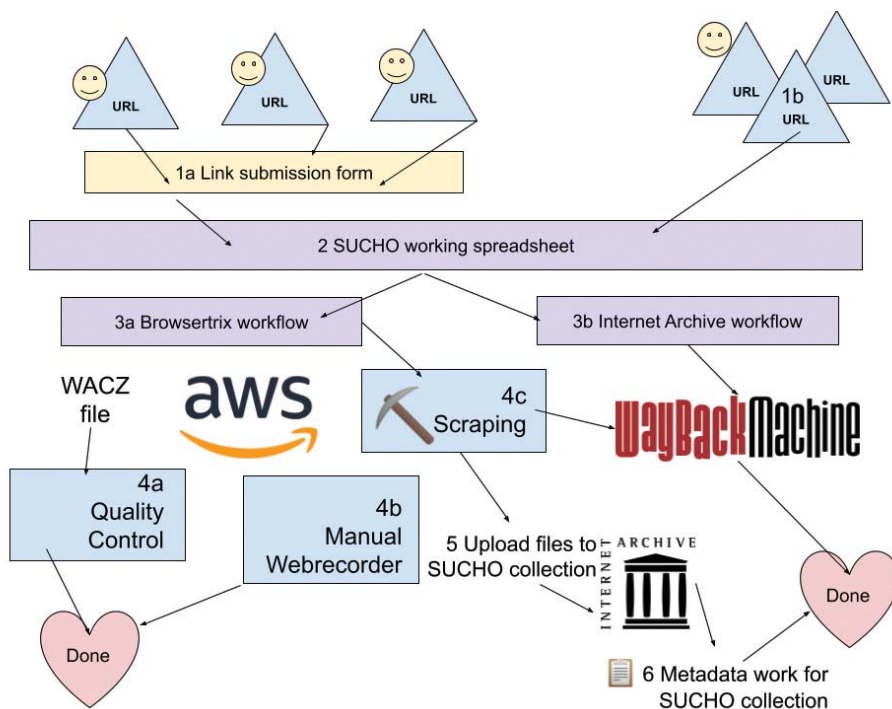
URL

URL

URL

URL

URL

1b
URL

1a Link submission form

2 SUCHO working spreadsheet

3a Browsertrix workflow

3b Internet Archive workflow

WACZ file

aws

4c Scraping

WayBackMachine

4a Quality Control

4b Manual Webrecorder

5 Upload files to SUCHO collection

INTERNET ARCHIVE

Done

Done

6 Metadata work for SUCHO collection